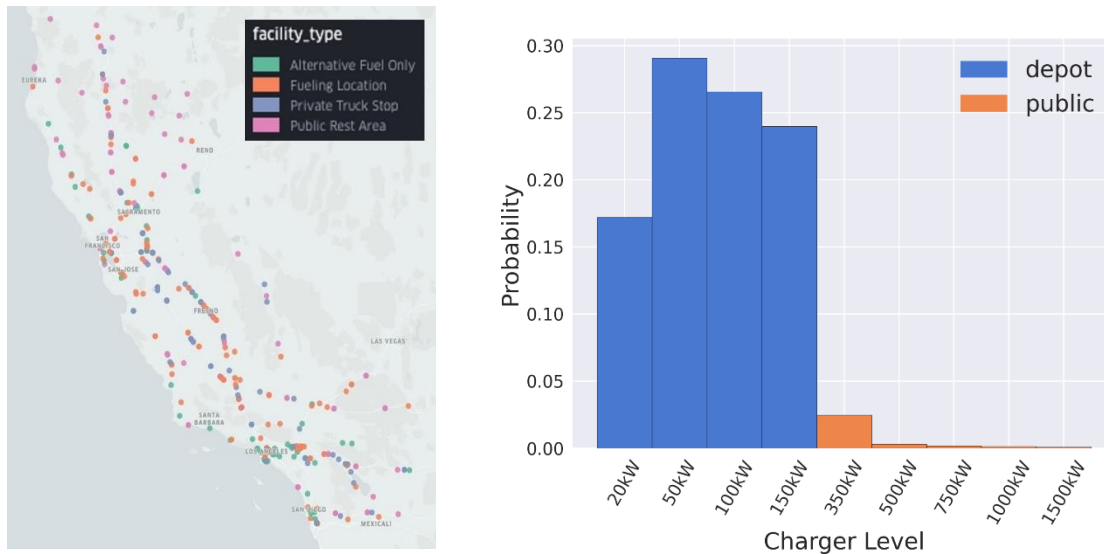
facility_type
Alternative Fuel Only
Fueling Location
Private Truck Stop
Public Rest Area

EUREKA
RENO
SACRAMENTO
SAN FRANCISCO
SAN JOSE
FRESNO
LAS VEGAS
SANTA BARBARA
LOS ANGELES
SAN DIEGO
MEXICALI

depot
public

Probability
0.30
0.25
0.20
0.15
0.10
0.05
0.00

20kW
50kW
100kW
150kW
350kW
500kW
750kW
1000kW
1500kW
Charger Level